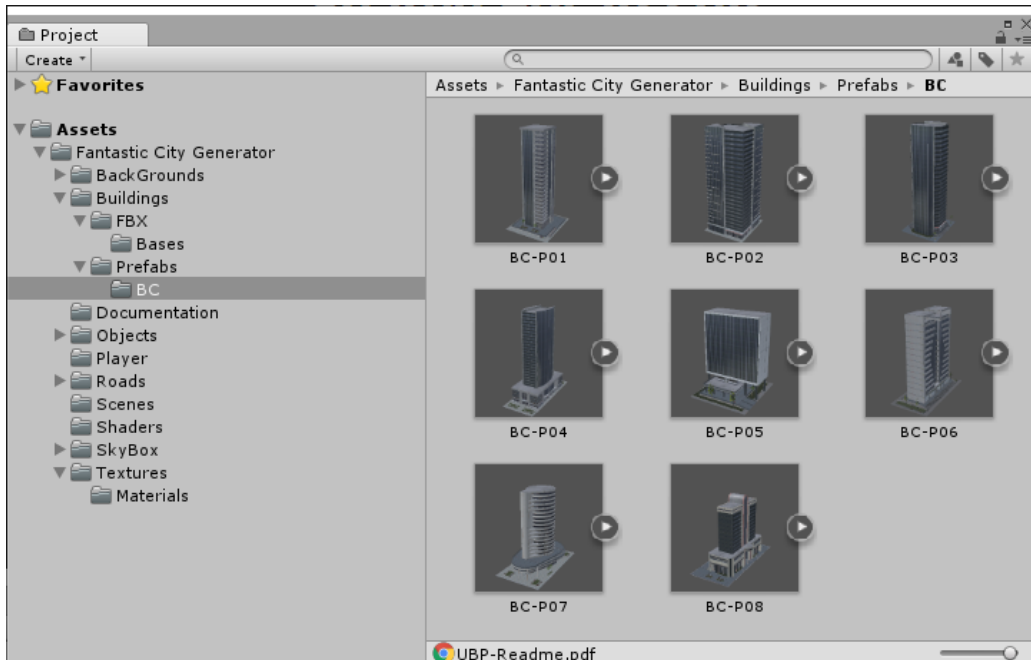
Project

Create

Favorites

Assets
Fantastic City Generator
BackGrounds
Buildings
FBX
Bases
Prefabs
BC
Documentation
Objects
Player
Roads
Scenes
Shaders
SkyBox
Textures
Materials

Assets ▸ Fantastic City Generator ▸ Buildings ▸ Prefabs ▸ BC

BC-P01
BC-P02
BC-P03
BC-P04
BC-P05
BC-P06
BC-P07
BC-P08

UBP-Readme.pdf